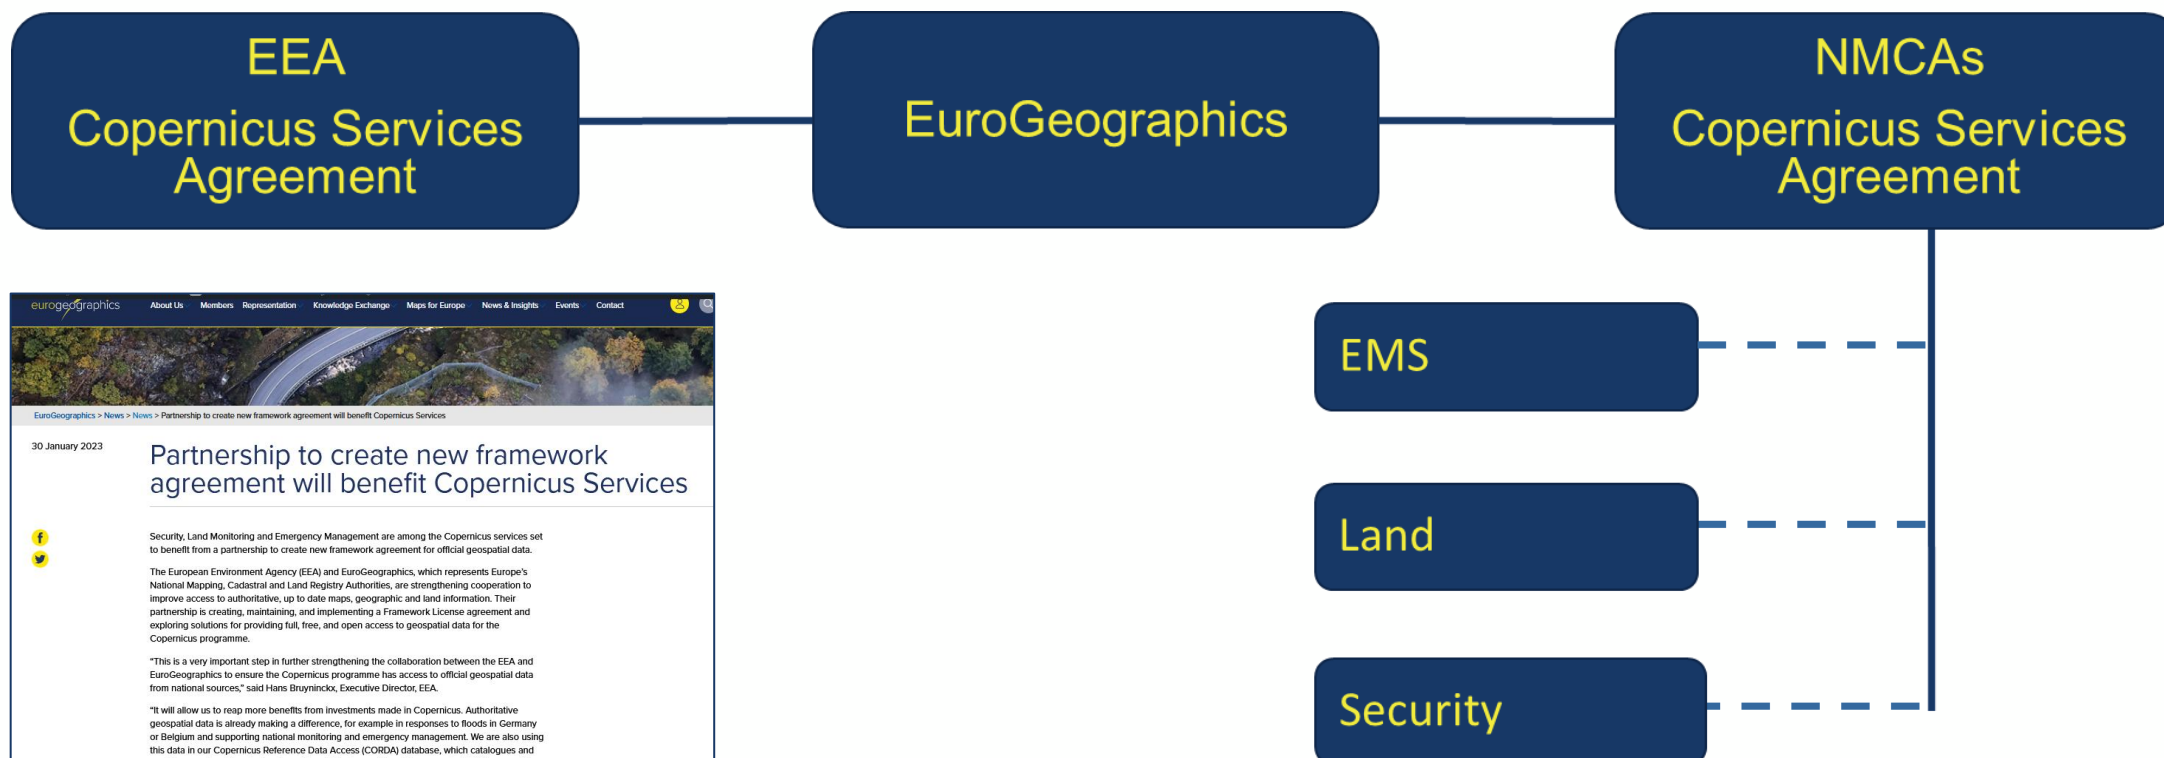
EEA
Copernicus Services Agreement

EuroGeographics

NMCAs
Copernicus Services Agreement

eurogeographics About Us Members Representation Knowledge Exchange Maps for Europe News & Insights Events Contact

EuroGeographics > News > News > Partnership to create new framework agreement will benefit Copernicus Services

30 January 2023

Partnership to create new framework agreement will benefit Copernicus Services

Security, Land Monitoring and Emergency Management are among the Copernicus services set to benefit from a partnership to create new framework agreement for official geospatial data.

The European Environment Agency (EEA) and EuroGeographics, which represents Europe's National Mapping, Cadastral and Land Registry Authorities, are strengthening cooperation to improve access to authoritative, up to date maps, geographic and land information. Their partnership is creating, maintaining, and implementing a Framework License agreement and exploring solutions for providing full, free, and open access to geospatial data for the Copernicus programme.

"This is a very important step in further strengthening the collaboration between the EEA and EuroGeographics to ensure the Copernicus programme has access to official geospatial data from national sources," said Hans Bruyninckx, Executive Director, EEA.

"It will allow us to reap more benefits from investments made in Copernicus. Authoritative geospatial data is already making a difference, for example in responses to floods in Germany or Belgium and supporting national monitoring and emergency management. We are also using this data in our Copernicus Reference Data Access (CORDA) database, which catalogues and

EMS

Land

Security